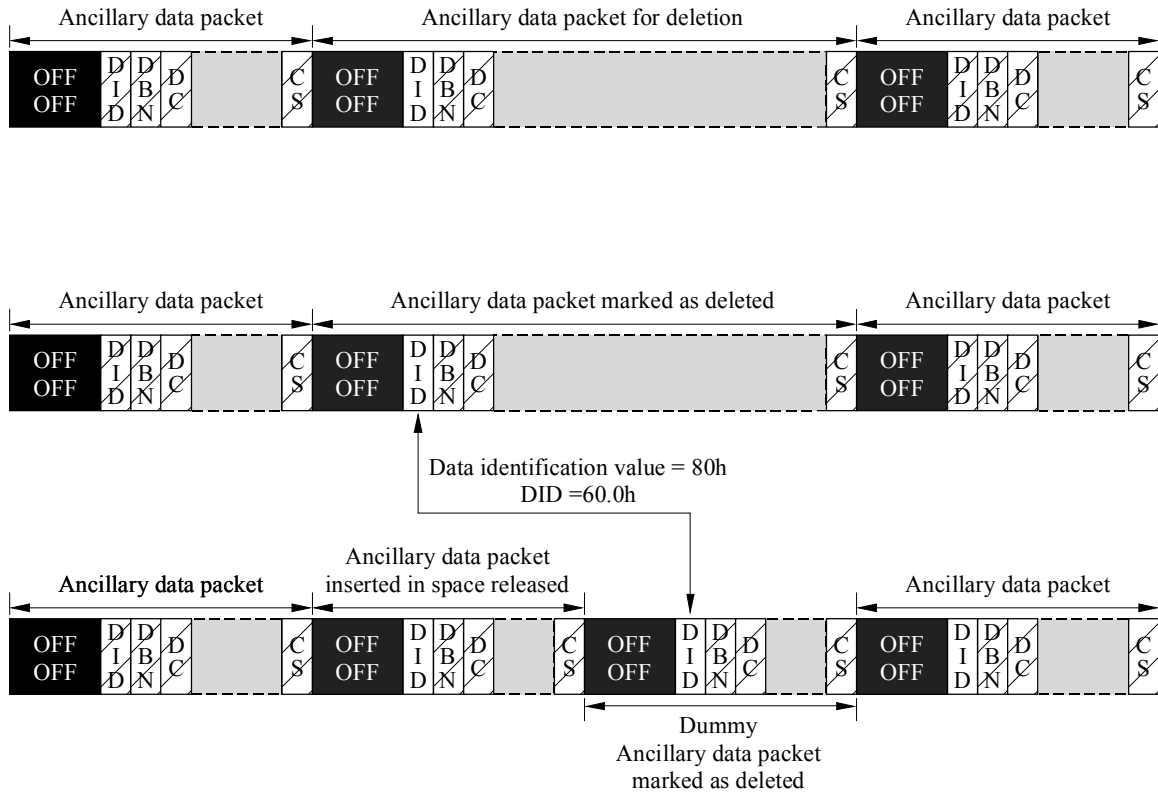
Ancillary data packet

Ancillary data packet for deletion

Ancillary data packet

OFF OFF

D I D

D B N

D C

C S

OFF OFF

D I D

D B N

D C

C S

OFF OFF

D I D

D B N

D C

C S

Ancillary data packet

Ancillary data packet marked as deleted

Ancillary data packet

OFF OFF

D I D

D B N

D C

C S

OFF OFF

D I D

D B N

D C

C S

OFF OFF

D I D

D B N

D C

C S

Data identification value = 80h
DID =60.0h

Ancillary data packet

Ancillary data packet inserted in space released

Ancillary data packet

OFF OFF

D I D

D B N

D C

C S

OFF OFF

D I D

D B N

D C

C S

OFF OFF

D I D

D B N

D C

C S

OFF OFF

D I D

D B N

D C

C S

Dummy
Ancillary data packet
marked as deleted